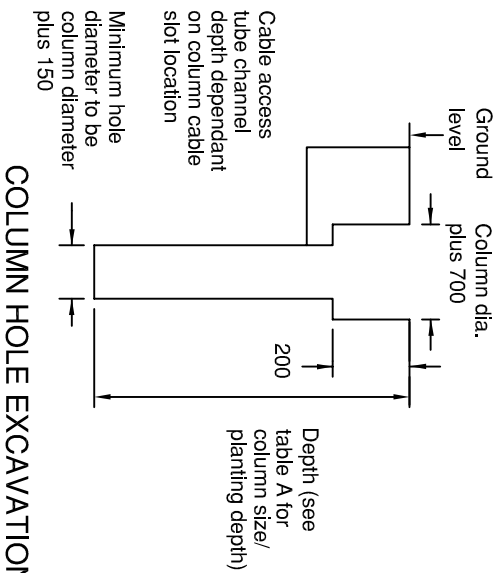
Cable access tube channel depth dependant on column cable slot location

Minimum hole diameter to be column diameter plus 150

Ground level

Column dia. plus 700

200

Depth (see table A for column size/ planting depth)

COLUMN HOLE EXCAVATIO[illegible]